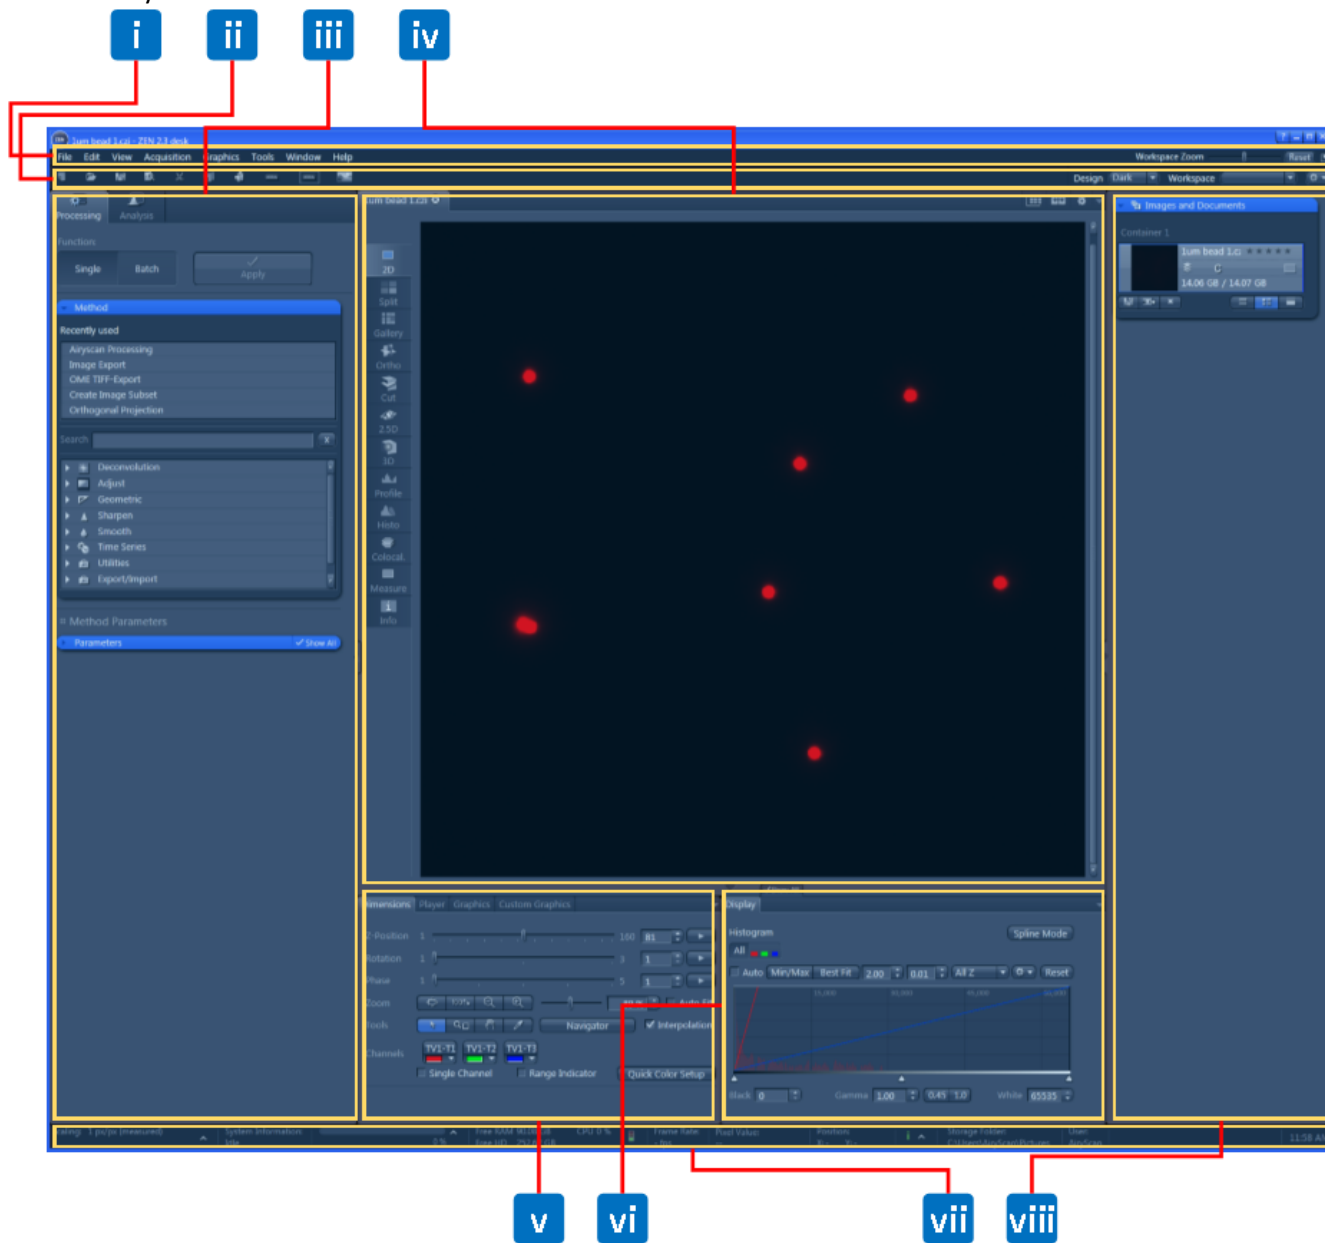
i
ii
iii
iv

1um bead 1.czi - ZEN 2.3 desk
File Edit View Acquisition Graphics Tools Window Help
Workspace Zoom
Reset
Design Dark Workspace

Processing Analysis
Function
Single Batch Apply
Method
Recently used
Airyscan Processing
Image Export
OME TIFF-Export
Create Image Subset
Orthogonal Projection
Search
Deconvolution
Adjust
Geometric
Sharpen
Smooth
Time Series
Utilities
Export/Import
Method Parameters
Parameters
Show All

1um bead 1.czi
2D
Split
Gallery
Ortho
Cut
2.5D
3D
Profile
Histo
Coloc.
Measure
Info

Images and Documents
Container 1
1um bead 1.czi
14.06 GB / 14.07 GB

Dimensions Player Graphics Custom Graphics
Z-Position 1 100 81
Rotation 1 3 1
Phase 1 5 1
Zoom
Tools
Navigator
Interpolation
Channels
TV1-T1 TV1-T2 TV1-T3
Single Channel
Range Indicator
Quick Color Setup

Display
Histogram
Spline Mode
All
Auto Min/Max Best Fit 2.00 0.01 All Z Reset
Black 0 Gamma 1.00 0.45 1.0 White 65535

System Information
Free RAM
CPU 0 %
Frame Rate
Pixel Value
Position
Storage Folder
User
11:58 AM

v
vi
vii
viii